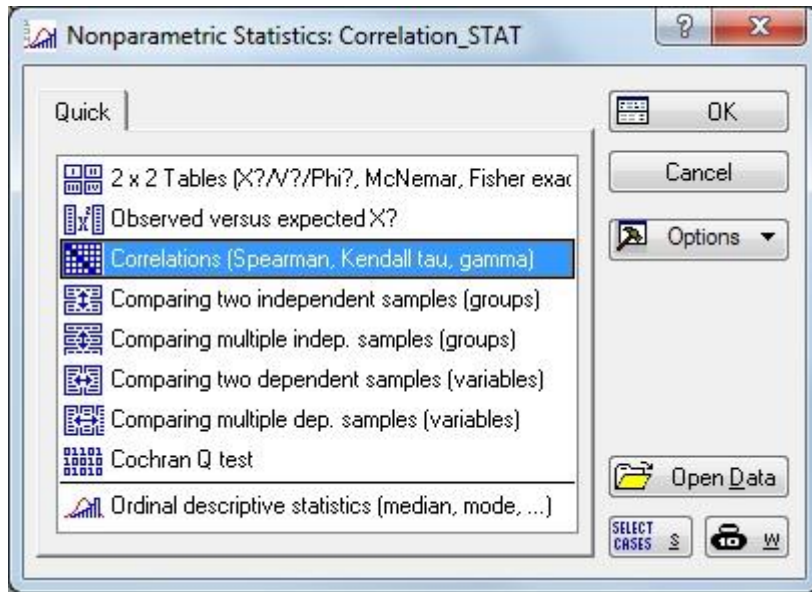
Nonparametric Statistics: Correlation_STAT

?

X

Quick

2 x 2 Tables (X?/V?/Phi?, McNemar, Fisher exac

Observed versus expected X?

Correlations (Spearman, Kendall tau, gamma)

Comparing two independent samples (groups)

Comparing multiple indep. samples (groups)

Comparing two dependent samples (variables)

Comparing multiple dep. samples (variables)

Cochran Q test

Ordinal descriptive statistics (median, mode, ...)

OK

Cancel

Options

Open Data

SELECT CASES S

W